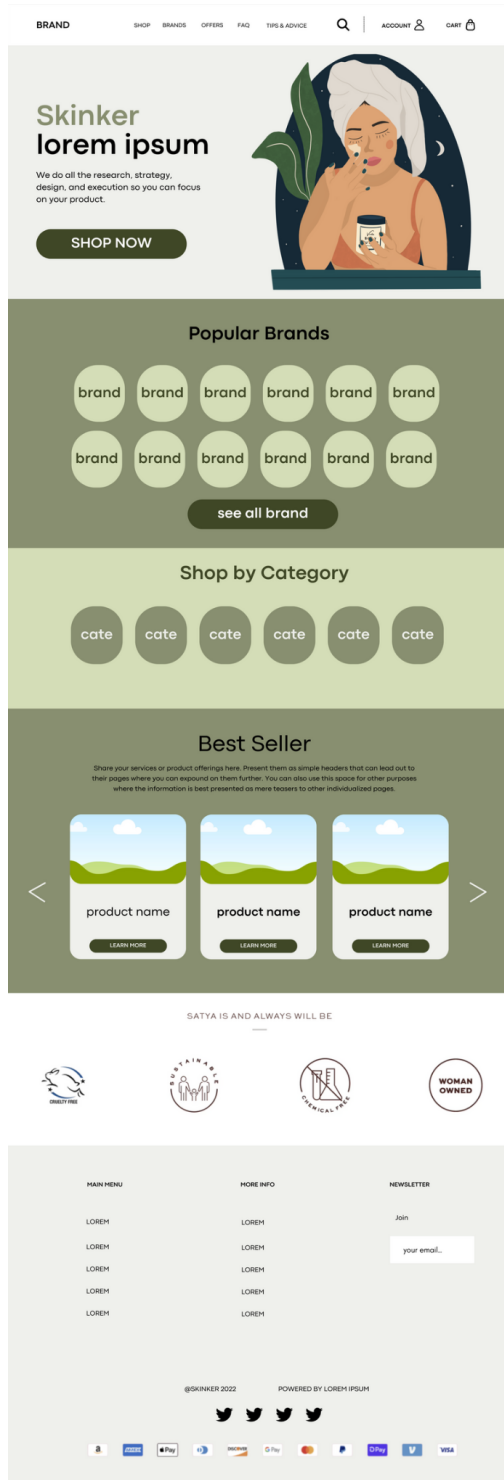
BRAND

SHOP BRANDS OFFERS FAQ TIPS & ADVICE

ACCOUNT

CART

Skinker
lorem ipsum

We do all the research, strategy, design, and execution so you can focus on your product.

SHOP NOW

Popular Brands

brand brand brand brand brand brand
brand brand brand brand brand brand

see all brand

Shop by Category

cate cate cate cate cate cate

Best Seller

Share your services or product offerings here. Present them as simple headers that can lead out to their pages where you can expound on them further. You can also use this space for other purposes where the information is best presented as mere teasers to other individualized pages.

product name
LEARN MORE

product name
LEARN MORE

product name
LEARN MORE

SATYA IS AND ALWAYS WILL BE

CRUELTY FREE

SUSTAINABLE

CHEMICAL FREE

WOMAN OWNED

MAIN MENU
LOREM
LOREM
LOREM
LOREM
LOREM

MORE INFO
LOREM
LOREM
LOREM
LOREM
LOREM

NEWSLETTER
Join
your email...

@SKINKER 2022 POWERED BY LOREM IPSUM

Pay DISCOVER G Pay P Pay V VISA